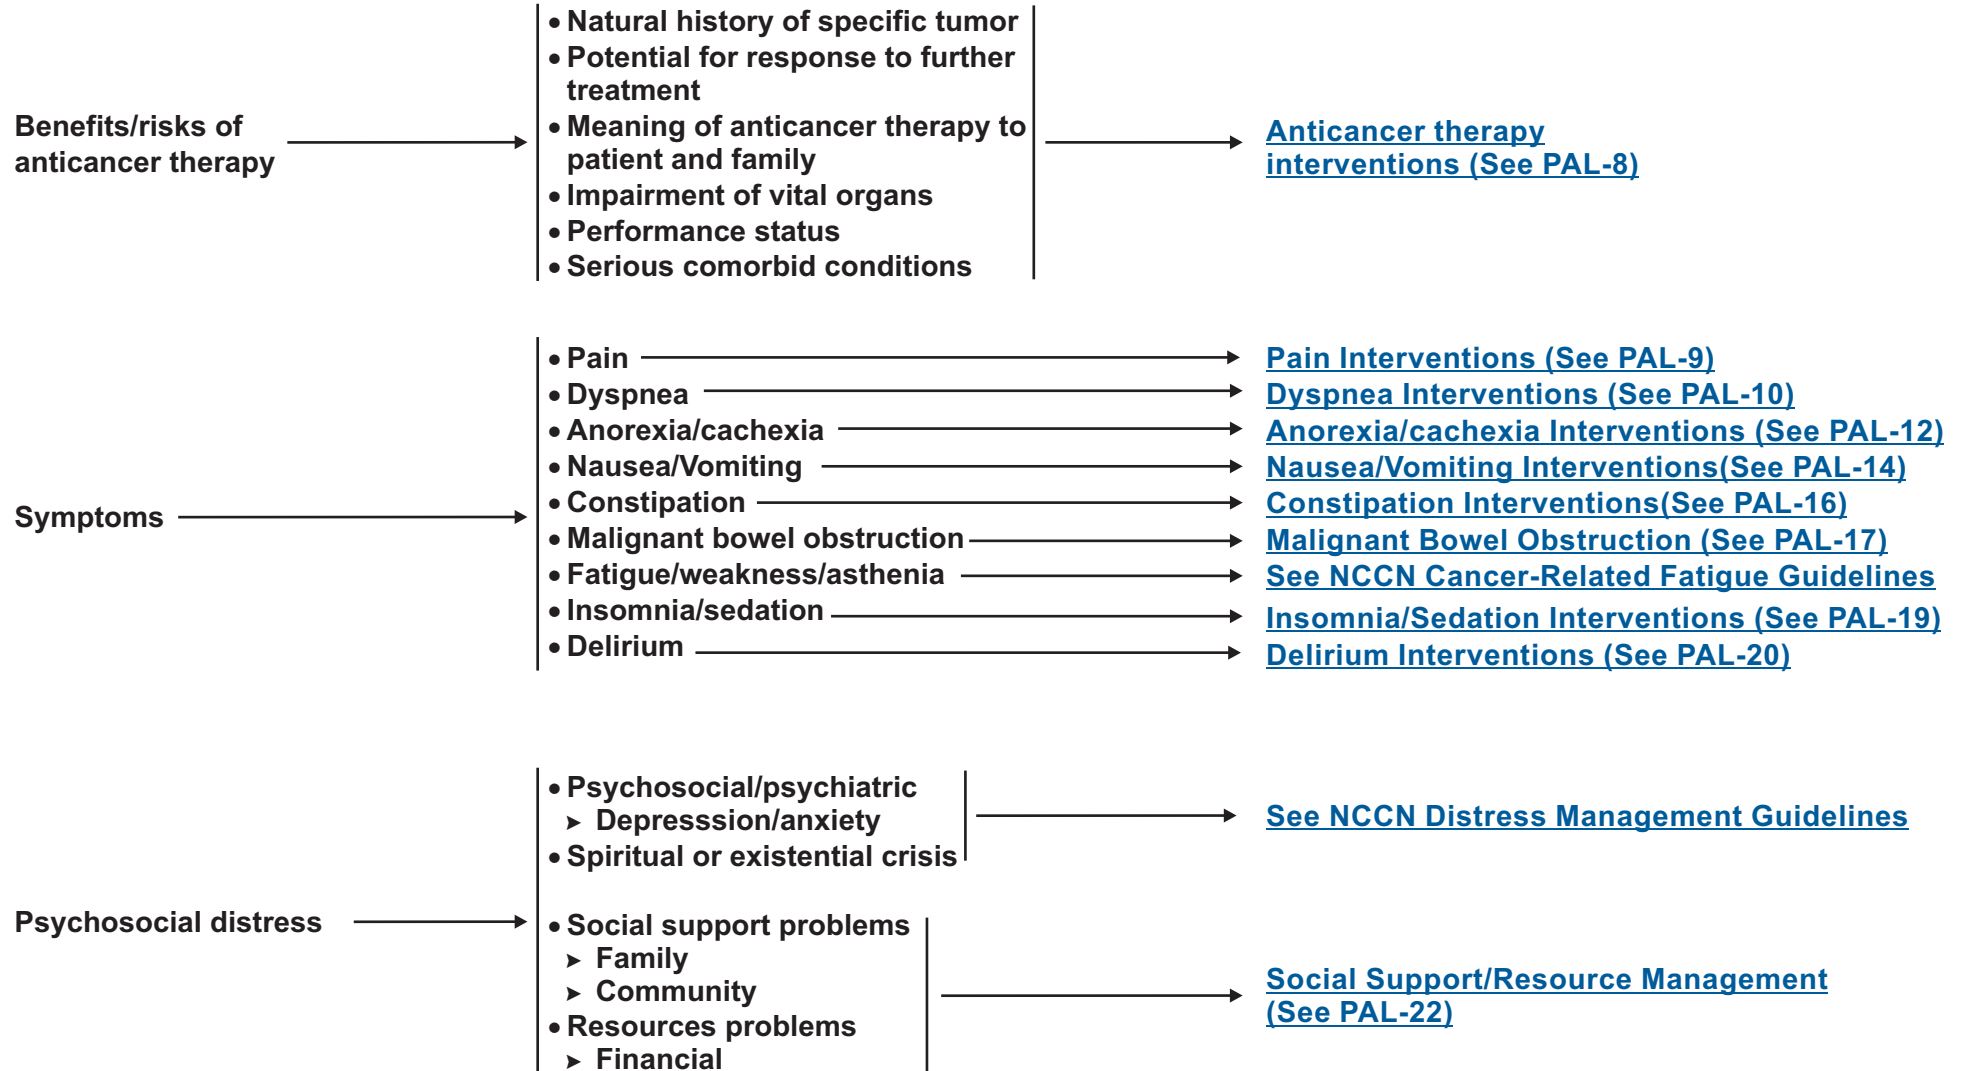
Benefits/risks of anticancer therapy

• Natural history of specific tumor
• Potential for response to further treatment
• Meaning of anticancer therapy to patient and family
• Impairment of vital organs
• Performance status
• Serious comorbid conditions

Anticancer therapy interventions (See PAL-8)

Symptoms

• Pain
• Dyspnea
• Anorexia/cachexia
• Nausea/Vomiting
• Constipation
• Malignant bowel obstruction
• Fatigue/weakness/asthenia
• Insomnia/sedation
• Delirium

Pain Interventions (See PAL-9)
Dyspnea Interventions (See PAL-10)
Anorexia/cachexia Interventions (See PAL-12)
Nausea/Vomiting Interventions(See PAL-14)
Constipation Interventions(See PAL-16)
Malignant Bowel Obstruction (See PAL-17)
See NCCN Cancer-Related Fatigue Guidelines
Insomnia/Sedation Interventions (See PAL-19)
Delirium Interventions (See PAL-20)

Psychosocial distress

• Psychosocial/psychiatric
➤ Depresssion/anxiety
• Spiritual or existential crisis

See NCCN Distress Management Guidelines

• Social support problems
➤ Family
➤ Community
• Resources problems
➤ Financial

Social Support/Resource Management (See PAL-22)